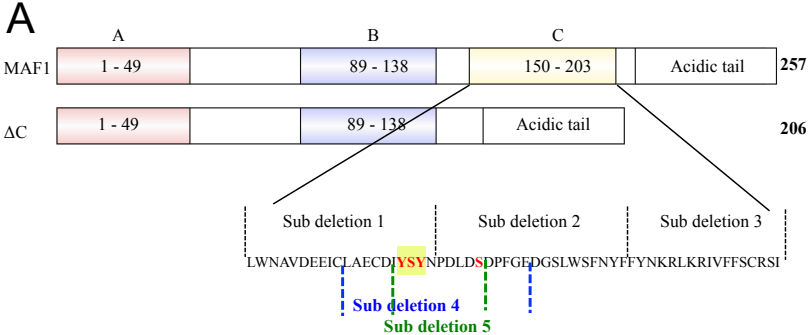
A

A

B

C

MAF1

1 - 49

89 - 138

150 - 203

Acidic tail

257

ΔC

1 - 49

89 - 138

Acidic tail

206

Sub deletion 1

Sub deletion 2

Sub deletion 3

LWNAVDEEICLAECDIYSYNPDLDSDPFGEDGSLWSFNYFFYNKRLKRIVFFSCRSI

Sub deletion 4

Sub deletion 5